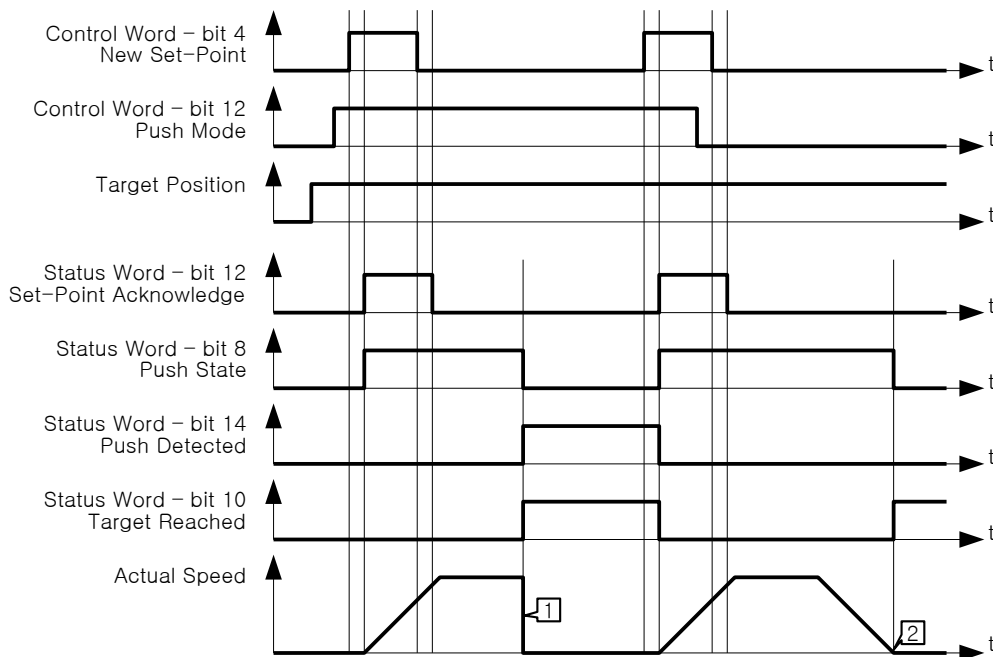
Control Word – bit 4
New Set-Point

t

Control Word – bit 12
Push Mode

t

Target Position

t

Status Word – bit 12
Set-Point Acknowledge

t

Status Word – bit 8
Push State

t

Status Word – bit 14
Push Detected

t

Status Word – bit 10
Target Reached

t

Actual Speed

1

2

t